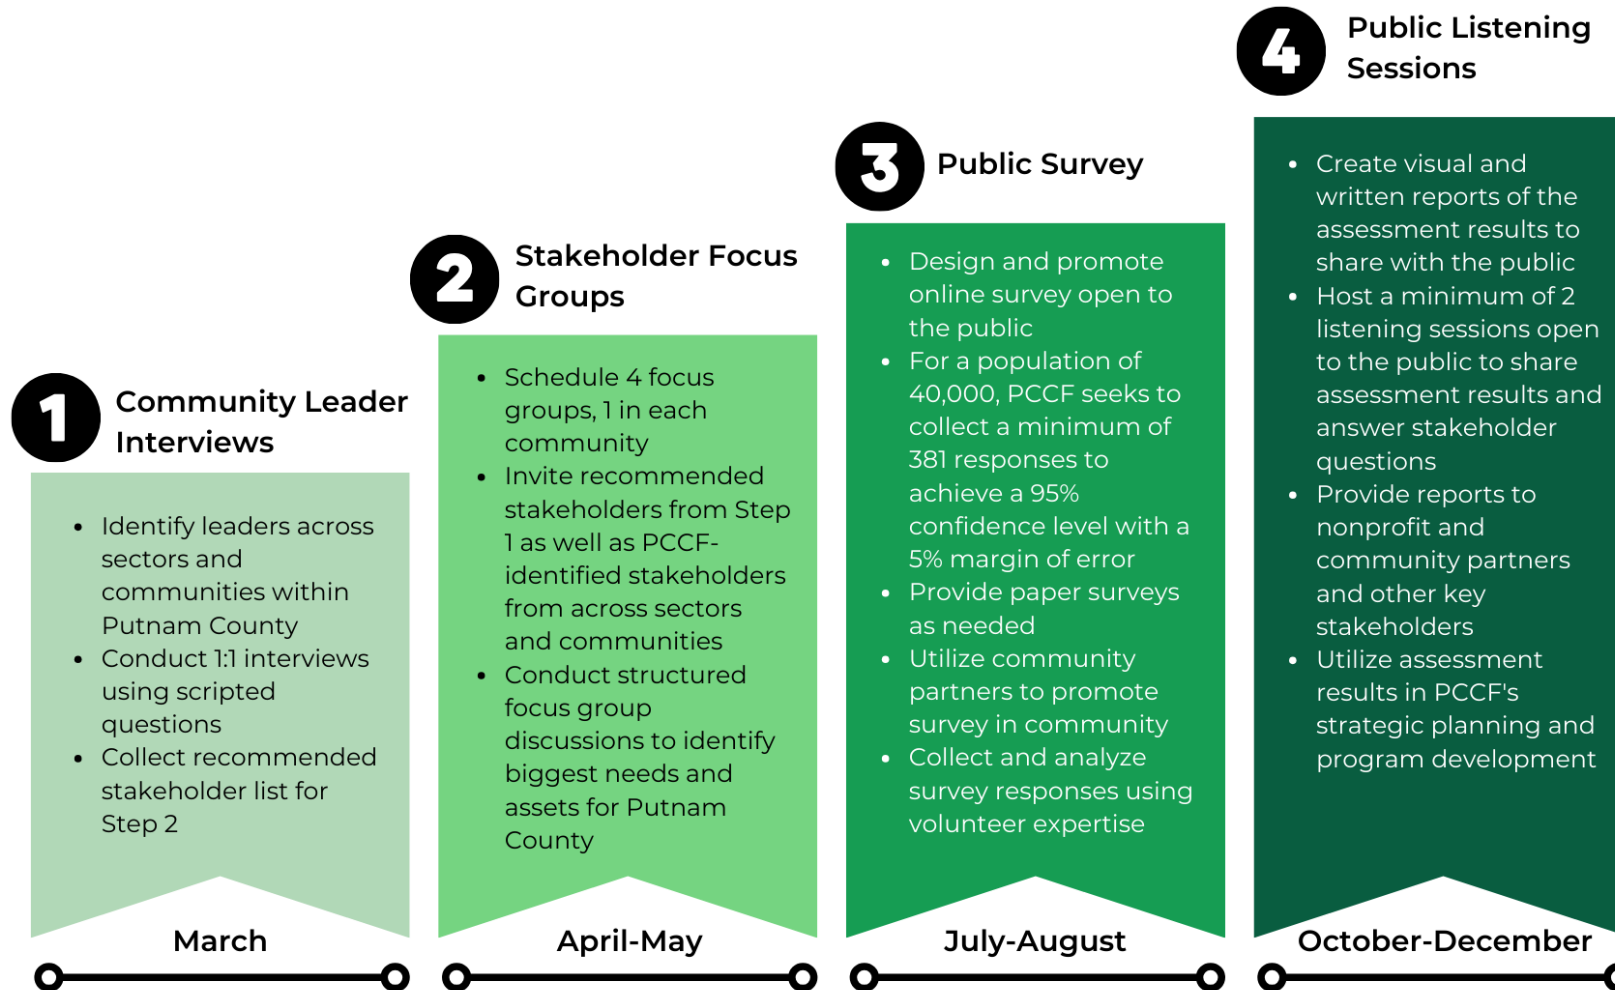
1 Community Leader Interviews

- Identify leaders across sectors and communities within Putnam County
- Conduct 1:1 interviews using scripted questions
- Collect recommended stakeholder list for Step 2

March

2 Stakeholder Focus Groups

- Schedule 4 focus groups, 1 in each community
- Invite recommended stakeholders from Step 1 as well as PCCF-identified stakeholders from across sectors and communities
- Conduct structured focus group discussions to identify biggest needs and assets for Putnam County

April-May

3 Public Survey

- Design and promote online survey open to the public
- For a population of 40,000, PCCF seeks to collect a minimum of 381 responses to achieve a 95% confidence level with a 5% margin of error
- Provide paper surveys as needed
- Utilize community partners to promote survey in community
- Collect and analyze survey responses using volunteer expertise

July-August

4 Public Listening Sessions

- Create visual and written reports of the assessment results to share with the public
- Host a minimum of 2 listening sessions open to the public to share assessment results and answer stakeholder questions
- Provide reports to nonprofit and community partners and other key stakeholders
- Utilize assessment results in PCCF's strategic planning and program development

October-December